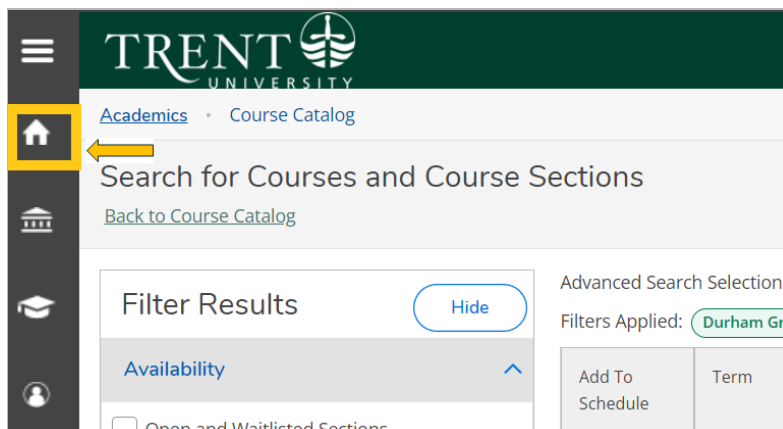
TRENT
UNIVERSITY

Academics • Course Catalog

Search for Courses and Course Sections

Back to Course Catalog

Filter Results

Hide

Availability

Open and Waitlisted Sections

Advanced Search Selection

Filters Applied: Durham Gr

| Add To Schedule | Term |
|---|---|